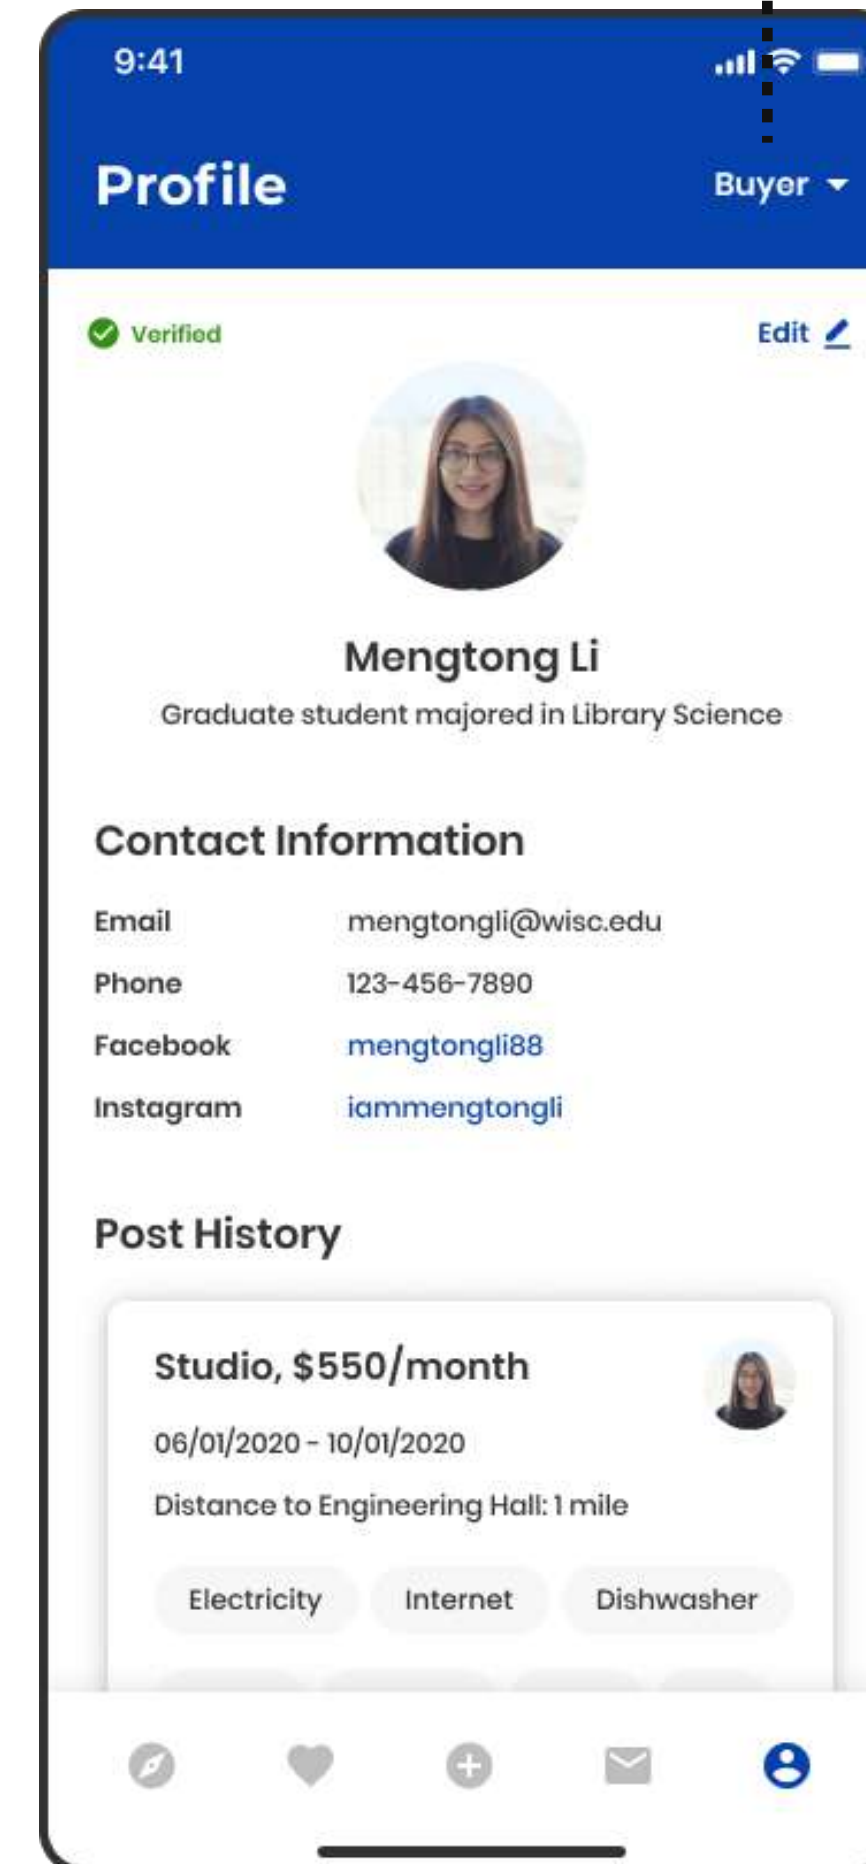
9:41

Profile

Buyer

Verified

Edit

Mengtong Li

Graduate student majored in Library Science

Contact Information

| Email | mengtongli@wisc.edu |
|---|---|
| Phone | 123-456-7890 |
| Facebook | mengtongli88 |
| Instagram | iammengtongli |

Post History

Studio, $550/month

06/01/2020 - 10/01/2020

Distance to Engineering Hall: 1 mile

Electricity

Internet

Dishwasher